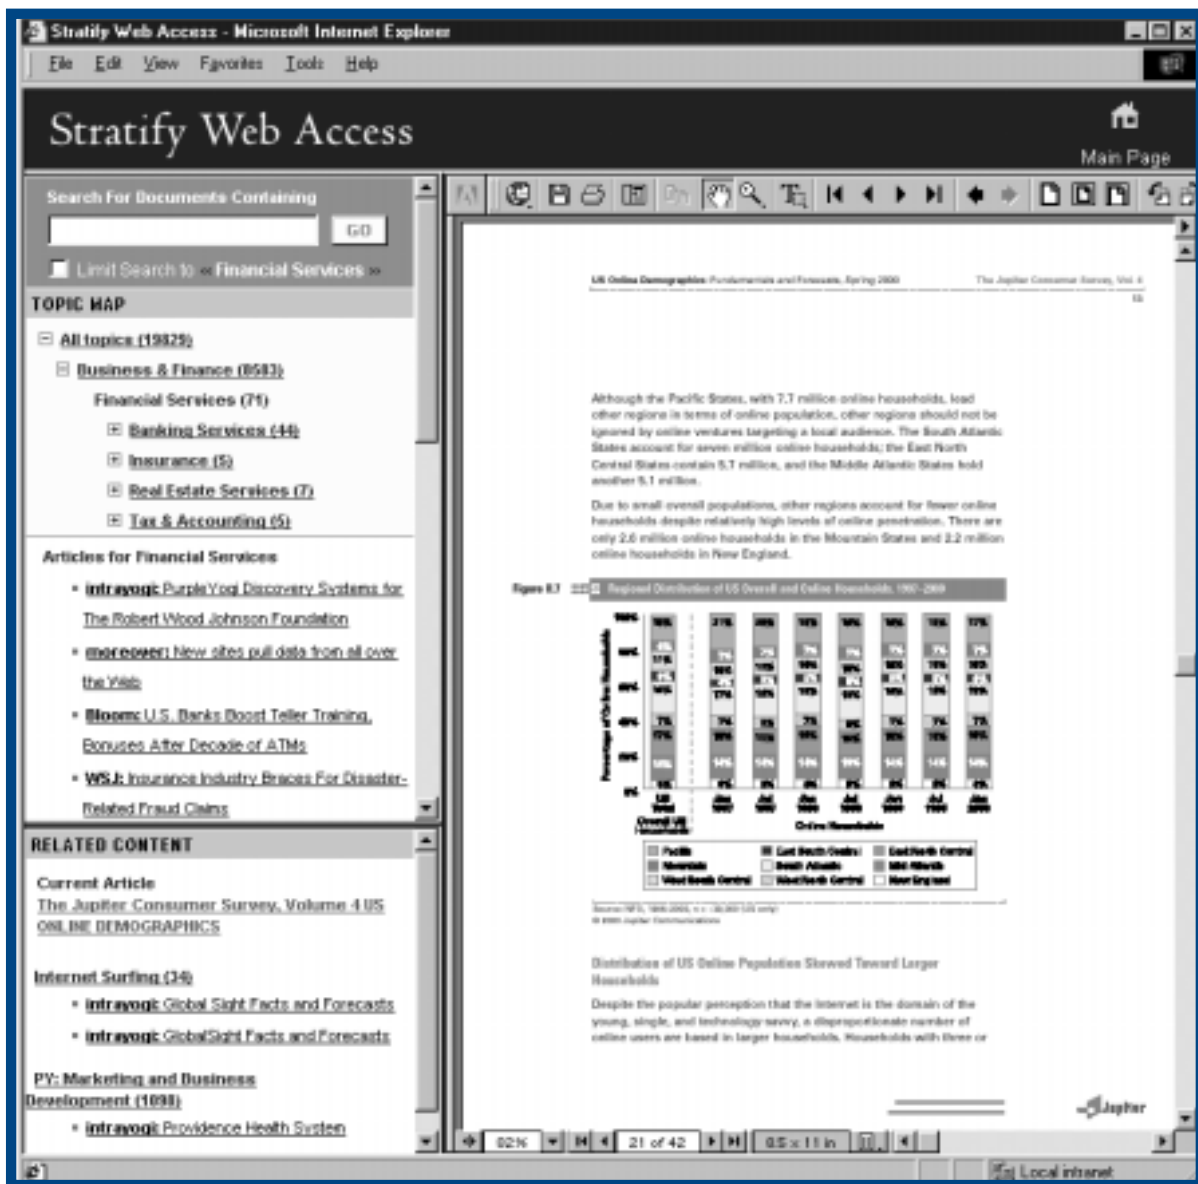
Stratify Web Access - Microsoft Internet Explorer

File Edit View Favorites Tools Help

Stratify Web Access

Main Page

Search For Documents Containing

GO

Limit Search to « Financial Services »

TOPIC MAP

All topics (19829)

Business & Finance (8583)

Financial Services (71)

Banking Services (44)

Insurance (5)

Real Estate Services (7)

Tax & Accounting (5)

Articles for Financial Services

• intrayogi: PurpleYogi Discovery Systems for The Robert Wood Johnson Foundation

• moreover: New sites pull data from all over the Web

• Bloom: U.S. Banks Boost Teller Training, Bonuses After Decade of ATMs

• WSJ: Insurance Industry Braces For Disaster-Related Fraud Claims

RELATED CONTENT

Current Article

The Jupiter Consumer Survey, Volume 4 US ONLINE DEMOGRAPHICS

Internet Surfing (34)

• intrayogi: Global Sight Facts and Forecasts

• intrayogi: GlobalSight Facts and Forecasts

PY: Marketing and Business Development (1098)

• intrayogi: Providence Health System

US Online Demographics: Fundamentals and Forecasts, Spring 2000

The Jupiter Consumer Survey, Vol. 4

Although the Pacific States, with 7.7 million online households, lead other regions in terms of online population, other regions should not be ignored by online ventures targeting a local audience. The South Atlantic States account for seven million online households; the East North Central States contain 5.7 million, and the Middle Atlantic States hold another 5.1 million.

Due to small overall populations, other regions account for fewer online households despite relatively high levels of online penetration. There are only 2.6 million online households in the Mountain States and 2.2 million online households in New England.

Figure 8.7 Regional Distribution of US Overall and Online Households, 1997-2000

Percentage of Online Households

Online Households

Pacific
East South Central
East North Central
Mountain
South Atlantic
Mid Atlantic
West South Central
West North Central
New England

Source: NFO, 1996-2000
© 2000 Jupiter Communications

Distribution of US Online Population Skewed Toward Larger Households

Despite the popular perception that the Internet is the domain of the young, single, and technology savvy, a disproportionate number of online users are based in larger households. Households with three or

Jupiter

82%

21 of 42

8.5 x 11 in

Local intranet